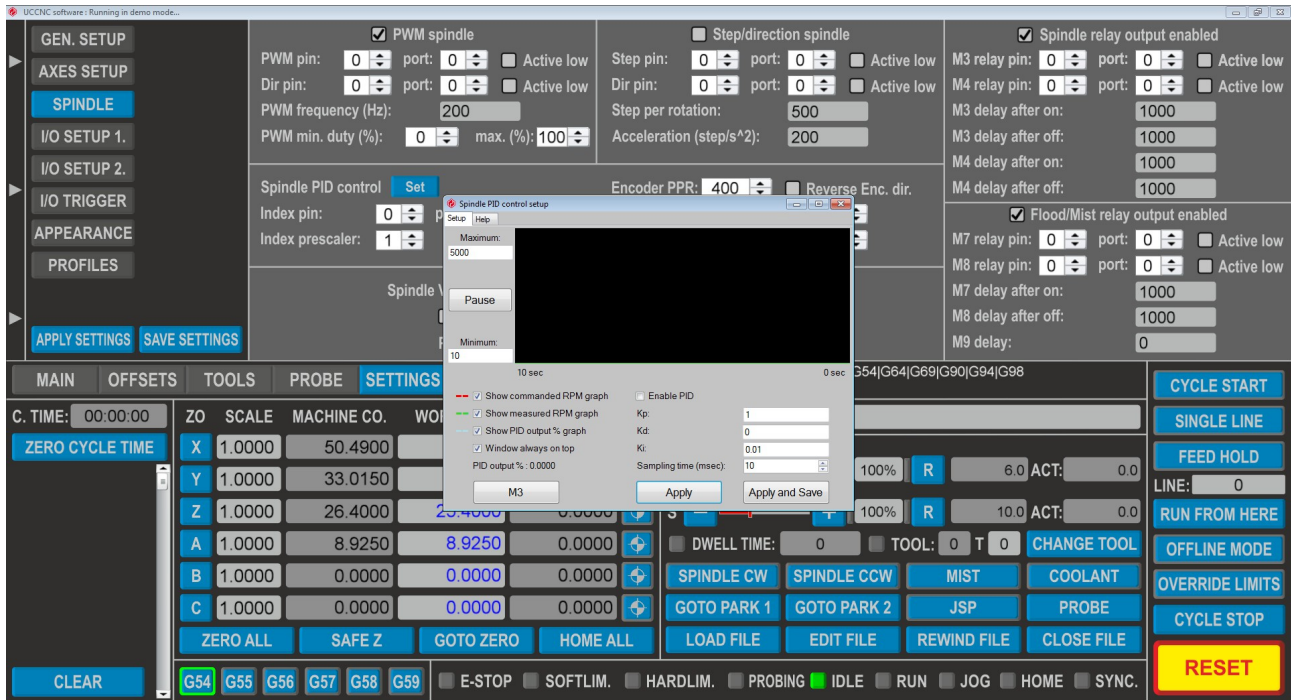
UCCNC software : Running in demo mode...

GEN. SETUP
AXES SETUP
SPINDLE
I/O SETUP 1.
I/O SETUP 2.
I/O TRIGGER
APPEARANCE
PROFILES

PWM spindle
PWM pin: 0 port: 0 Active low
Dir pin: 0 port: 0 Active low
PWM frequency (Hz): 200
PWM min. duty (%): 0 max. (%): 100

Step/direction spindle
Step pin: 0 port: 0 Active low
Dir pin: 0 port: 0 Active low
Step per rotation: 500
Acceleration (step/s^2): 200

Spindle relay output enabled
M3 relay pin: 0 port: 0 Active low
M4 relay pin: 0 port: 0 Active low
M3 delay after on: 1000
M3 delay after off: 1000
M4 delay after on: 1000
M4 delay after off: 1000

Spindle PID control Set
Index pin: 0
Index prescaler: 1
Encoder PPR: 400 Reverse Enc. dir.

Flood/Mist relay output enabled
M7 relay pin: 0 port: 0 Active low
M8 relay pin: 0 port: 0 Active low
M7 delay after on: 1000
M8 delay after off: 1000
M9 delay: 0

Spindle V

APPLY SETTINGS SAVE SETTINGS

Spindle PID control setup
Setup Help
Maximum:
5000
Pause
Minimum:
10
10 sec
0 sec
Show commanded RPM graph
Show measured RPM graph
Show PID output % graph
Window always on top
PID output % : 0.0000
Enable PID
Kp: 1
Kd: 0
Ki: 0.01
Sampling time (msec): 10
M3
Apply
Apply and Save

MAIN OFFSETS TOOLS PROBE SETTINGS
G54|G64|G69|G90|G94|G98
C. TIME: 00:00:00
ZERO CYCLE TIME
ZO SCALE MACHINE CO. WO
X 1.0000 50.4900
Y 1.0000 33.0150
Z 1.0000 26.4000 25.4000 0.0000
A 1.0000 8.9250 8.9250 0.0000
B 1.0000 0.0000 0.0000 0.0000
C 1.0000 0.0000 0.0000 0.0000
ZERO ALL SAFE Z GOTO ZERO HOME ALL
100% R 6.0 ACT: 0.0
S 100% R 10.0 ACT: 0.0
DWELL TIME: 0 TOOL: 0 T 0 CHANGE TOOL
SPINDLE CW SPINDLE CCW MIST COOLANT
GOTO PARK 1 GOTO PARK 2 JSP PROBE
LOAD FILE EDIT FILE REWIND FILE CLOSE FILE
CYCLE START
SINGLE LINE
FEED HOLD
LINE: 0
RUN FROM HERE
OFFLINE MODE
OVERRIDE LIMITS
CYCLE STOP
RESET
CLEAR
G54 G55 G56 G57 G58 G59
E-STOP SOFTLIM. HARDLIM. PROBING IDLE RUN JOG HOME SYNC.